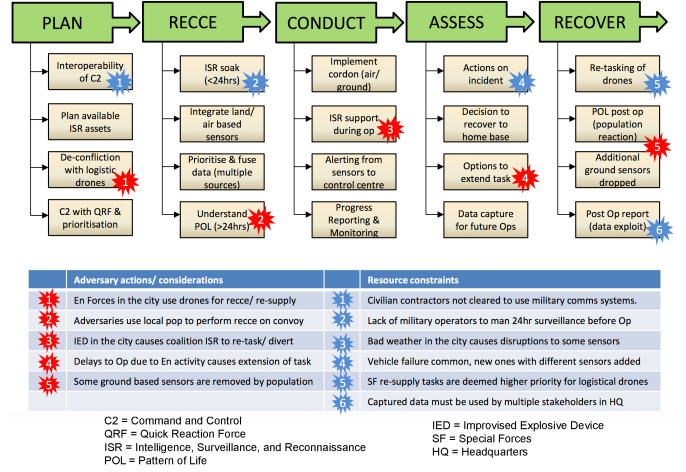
PLAN

Interoperability of C2 1

Plan available ISR assets

De-confliction with logistic drones 1

C2 with QRF & prioritisation

RECCE

ISR soak (<24hrs) 2

Integrate land/ air based sensors

Prioritise & fuse data (multiple sources)

Understand POL (>24hrs) 2

CONDUCT

Implement cordon (air/ ground)

ISR support during op 3

Alerting from sensors to control centre

Progress Reporting & Monitoring

ASSESS

Actions on incident 4

Decision to recover to home base

Options to extend task 4

Data capture for future Ops

RECOVER

Re-tasking of drones 5

POL post op (population reaction) 5

Additional ground sensors dropped

Post Op report (data exploit) 6

| | Adversary actions/ considerations | | Resource constraints |
|---|---|---|---|
| 1 | En Forces in the city use drones for recce/ re-supply | 1 | Civilian contractors not cleared to use military comms systems. |
| 2 | Adversaries use local pop to perform recce on convoy | 2 | Lack of military operators to man 24hr surveillance before Op |
| 3 | IED in the city causes coalition ISR to re-task/ divert | 3 | Bad weather in the city causes disruptions to some sensors |
| 4 | Delays to Op due to En activity causes extension of task | 4 | Vehicle failure common, new ones with different sensors added |
| 5 | Some ground based sensors are removed by population | 5 | SF re-supply tasks are deemed higher priority for logistical drones |
| | | 6 | Captured data must be used by multiple stakeholders in HQ |

C2 = Command and Control
QRF = Quick Reaction Force
ISR = Intelligence, Surveillance, and Reconnaissance
POL = Pattern of Life

IED = Improvised Explosive Device
SF = Special Forces
HQ = Headquarters